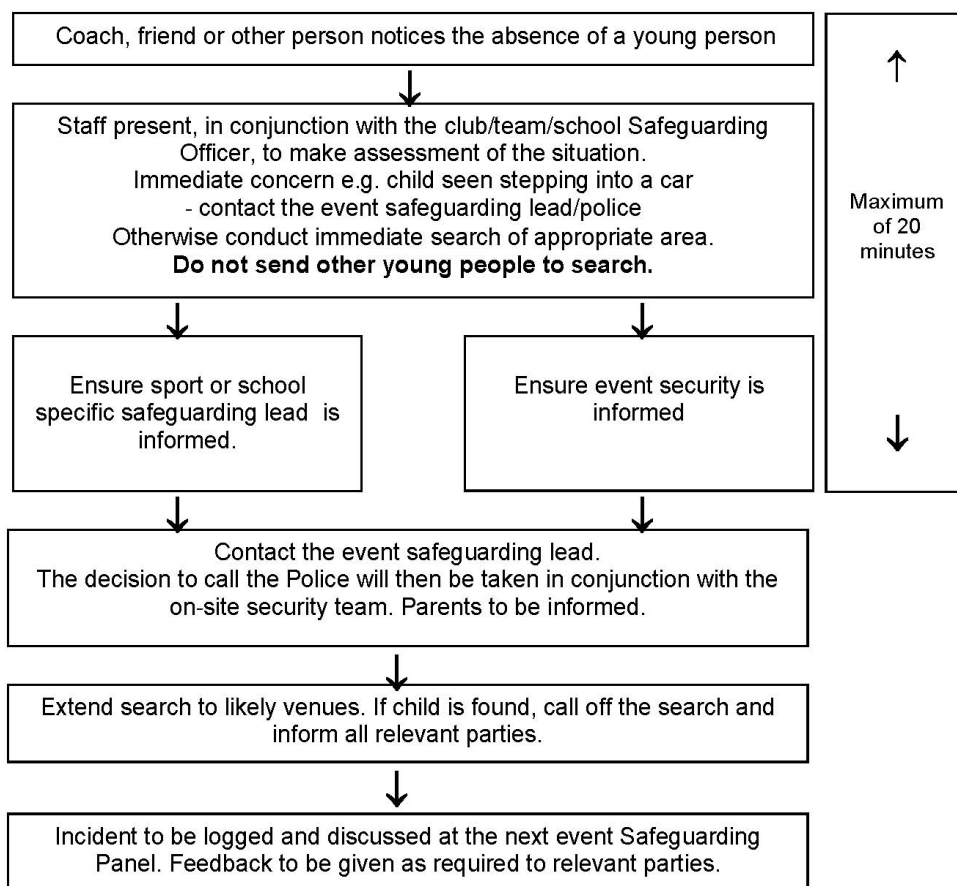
Coach, friend or other person notices the absence of a young person

Staff present, in conjunction with the club/team/school Safeguarding Officer, to make assessment of the situation.
Immediate concern e.g. child seen stepping into a car
- contact the event safeguarding lead/police
Otherwise conduct immediate search of appropriate area.
**Do not send other young people to search.**

Ensure sport or school specific safeguarding lead is informed.

Ensure event security is informed

Maximum of 20 minutes

Contact the event safeguarding lead.
The decision to call the Police will then be taken in conjunction with the on-site security team. Parents to be informed.

Extend search to likely venues. If child is found, call off the search and inform all relevant parties.

Incident to be logged and discussed at the next event Safeguarding Panel. Feedback to be given as required to relevant parties.